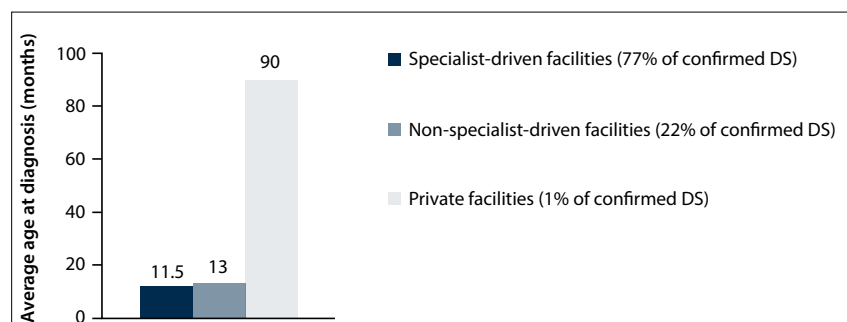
Average age at diagnosis (months)

100
80
60
40
20
0

11.5
13
90

Specialist-driven facilities (77% of confirmed DS)

Non-specialist-driven facilities (22% of confirmed DS)

Private facilities (1% of confirmed DS)